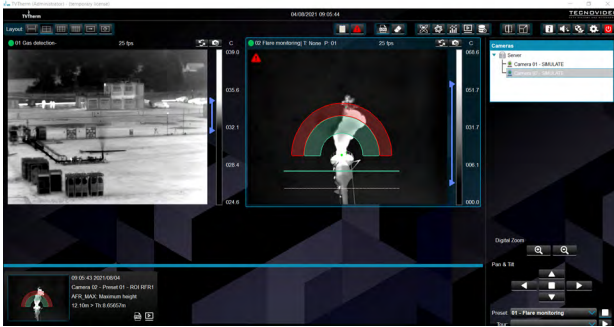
TVTherm (Administrator - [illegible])

04/08/2021 09:05:44

TECNOVIDEO

Layout

01 Gas detection- 25 fps C

039.0

035.6

032.1

028.4

024.6

02 Flare monitoring( T: None P: 01 25 fps C

068.6

051.7

031.7

006.1

000.0

Cameras

Server

Camera 01 - SIMULATE

Camera 01 - SIMULATE

09:05:43 2021/08/04

Camera 02 - Preset 01 - ROI RFR1

AFR_MAX: Maximum height

12.10m > Th 8.65657m

Digital Zoom

Pan & Tilt

Preset 01 - Flare monitoring

Tour